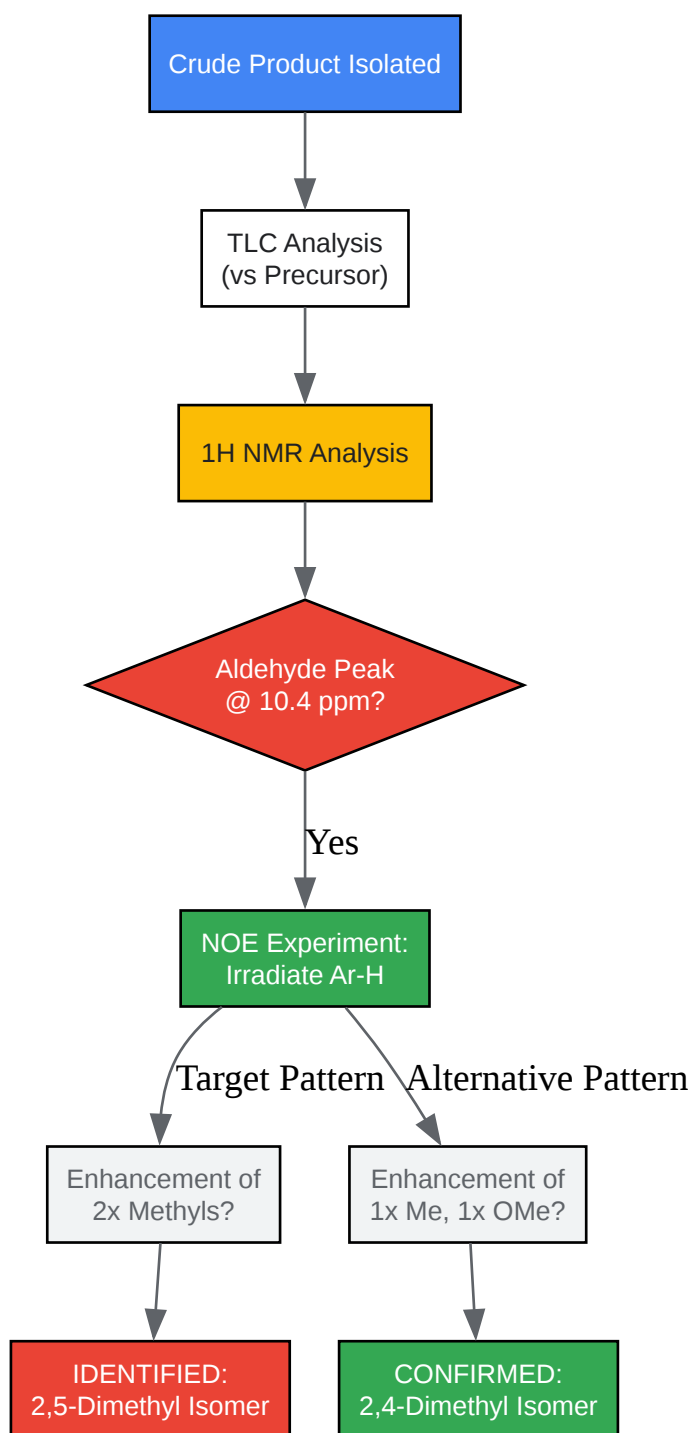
Crude Product Isolated

TLC Analysis
(vs Precursor)

1H NMR Analysis

Aldehyde Peak
@ 10.4 ppm?

Yes

NOE Experiment:
Irradiate Ar-H

Target Pattern

Alternative Pattern

Enhancement of
2x Methyls?

Enhancement of
1x Me, 1x OMe?

IDENTIFIED:
2,5-Dimethyl Isomer

CONFIRMED:
2,4-Dimethyl Isomer